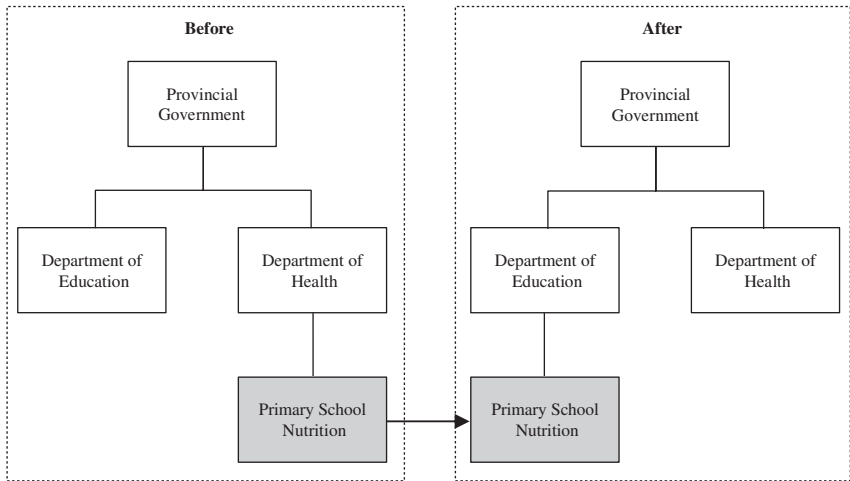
Before

Provincial Government

Department of Education

Department of Health

Primary School Nutrition

After

Provincial Government

Department of Education

Department of Health

Primary School Nutrition